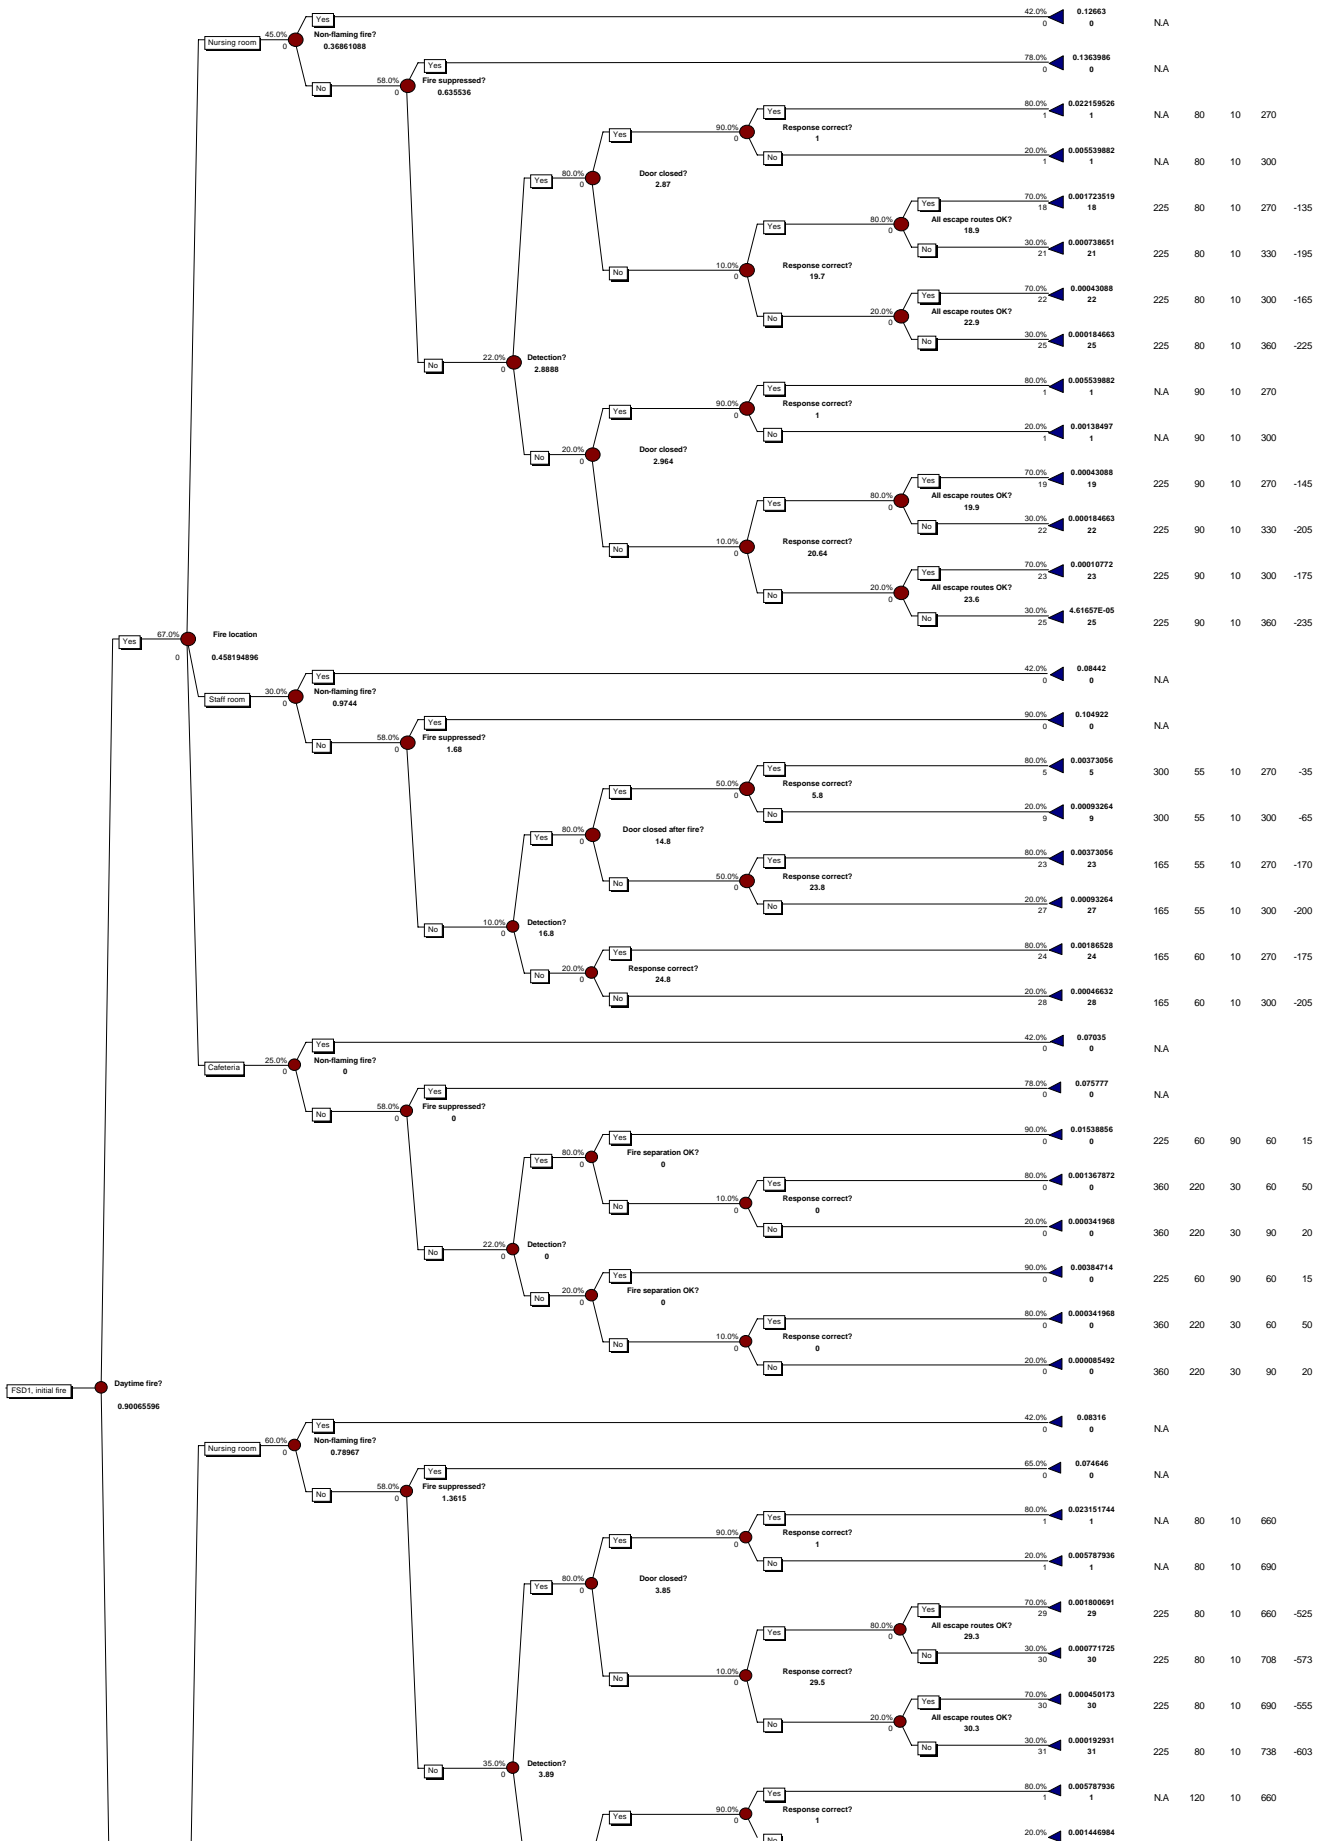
Nursing room 45.0% 0
Yes
Non-flaming fire? 0.36861088
42.0% 0 0.12663 0 N.A
No 58.0% 0
Yes
Fire suppressed? 0.635536
78.0% 0 0.1363986 0 N.A
Yes 80.0% 0
Yes 90.0% 0
Response correct? 1
Yes 80.0% 1 0.022159526 1 N.A 80 10 270
No 20.0% 1 0.005539882 1 N.A 80 10 300
Door closed? 2.87
Yes 80.0% 0
All escape routes OK? 18.9
Yes 70.0% 18 0.001723519 18 225 80 10 270 -135
No 30.0% 21 0.000738651 21 225 80 10 330 -195
No 10.0% 0
Response correct? 19.7
No 20.0% 0
All escape routes OK? 22.9
Yes 70.0% 22 0.00043088 22 225 80 10 300 -165
No 30.0% 25 0.000184663 25 225 80 10 360 -225
No 22.0% 0
Detection? 2.8888
No 20.0% 0
Yes 90.0% 0
Response correct? 1
Yes 80.0% 1 0.005539882 1 N.A 90 10 270
No 20.0% 1 0.00138497 1 N.A 90 10 300
Door closed? 2.964
Yes 80.0% 0
All escape routes OK? 19.9
Yes 70.0% 19 0.00043088 19 225 90 10 270 -145
No 30.0% 22 0.000184663 22 225 90 10 330 -205
No 10.0% 0
Response correct? 20.64
No 20.0% 0
All escape routes OK? 23.6
Yes 70.0% 23 0.00010772 23 225 90 10 300 -175
No 30.0% 25 4.61657E-05 25 225 90 10 360 -235
Yes 67.0% 0
Fire location 0.458194896
Staff room 30.0% 0
Yes
Non-flaming fire? 0.9744
42.0% 0 0.08442 0 N.A
No 58.0% 0
Yes
Fire suppressed? 1.68
90.0% 0 0.104922 0 N.A
Yes 80.0% 0
Yes 50.0% 0
Response correct? 5.8
Yes 80.0% 5 0.00373056 5 300 55 10 270 -35
No 20.0% 9 0.00093264 9 300 55 10 300 -65
Door closed after fire? 14.8
No 50.0% 0
Response correct? 23.8
Yes 80.0% 23 0.00373056 23 165 55 10 270 -170
No 20.0% 27 0.00093264 27 165 55 10 300 -200
No 10.0% 0
Detection? 16.8
No 20.0% 0
Response correct? 24.8
Yes 80.0% 24 0.00186528 24 165 60 10 270 -175
No 20.0% 28 0.00046632 28 165 60 10 300 -205
Cafeteria 25.0% 0
Yes
Non-flaming fire? 0
42.0% 0 0.07035 0 N.A
No 58.0% 0
Yes
Fire suppressed? 0
78.0% 0 0.075777 0 N.A
Yes 80.0% 0
Fire separation OK? 0
Yes 90.0% 0 0.01538856 0 225 60 90 60 15
No 10.0% 0
Response correct? 0
Yes 80.0% 0 0.001367872 0 360 220 30 60 50
No 20.0% 0 0.000341968 0 360 220 30 90 20
No 22.0% 0
Detection? 0
No 20.0% 0
Fire separation OK? 0
Yes 90.0% 0 0.00384714 0 225 60 90 60 15
No 10.0% 0
Response correct? 0
Yes 80.0% 0 0.000341968 0 360 220 30 60 50
No 20.0% 0 0.000085492 0 360 220 30 90 20
FSD1, initial fire
Daytime fire? 0.90065596
Nursing room 60.0% 0
Yes
Non-flaming fire? 0.78967
42.0% 0 0.08316 0 N.A
No 58.0% 0
Yes
Fire suppressed? 1.3615
65.0% 0 0.074646 0 N.A
Yes 80.0% 0
Yes 90.0% 0
Response correct? 1
Yes 80.0% 1 0.023151744 1 N.A 80 10 660
No 20.0% 1 0.005787936 1 N.A 80 10 690
Door closed? 3.85
Yes 80.0% 0
All escape routes OK? 29.3
Yes 70.0% 29 0.001800691 29 225 80 10 660 -525
No 30.0% 30 0.000771725 30 225 80 10 708 -573
No 10.0% 0
Response correct? 29.5
No 20.0% 0
All escape routes OK? 30.3
Yes 70.0% 30 0.000450173 30 225 80 10 690 -555
No 30.0% 31 0.000192931 31 225 80 10 738 -603
No 35.0% 0
Detection? 3.89
Yes 90.0% 0
Response correct? 1
Yes 80.0% 1 0.005787936 1 N.A 120 10 660
No 20.0% 0.001446984